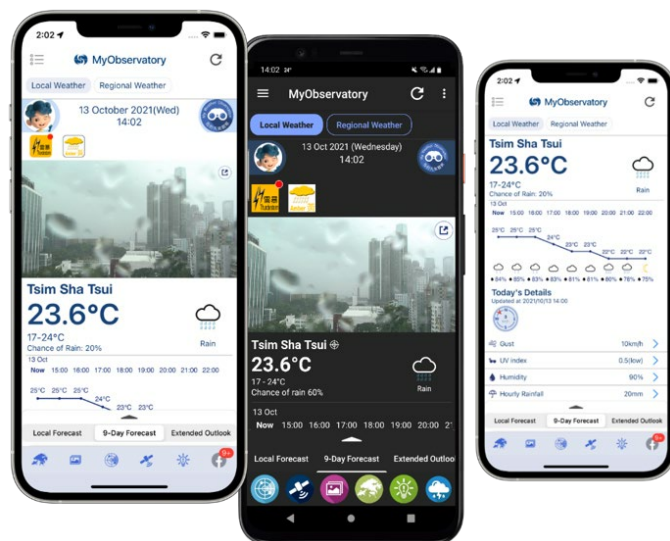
2:02

MyObservatory

Local Weather

Regional Weather

13 October 2021(Wed)

14:02

Tsim Sha Tsui

23.6°C

17-24°C

Chance of Rain: 20%

Rain

13 Oct

Now 15:00 16:00 17:00 18:00 19:00 20:00 21:00 22:00

25°C 25°C 25°C 24°C 23°C 23°C

Local Forecast

9-Day Forecast

Extended Outlook

14:02

MyObservatory

Local Weather

Regional Weather

13 Oct 2021 (Wednesday)

14:02

Tsim Sha Tsui

23.6°C

17 - 24°C

Chance of rain 60%

Rain

13 Oct

Now 15:00 16:00 17:00 18:00 19:00 20:00 2

Local Forecast

9-Day Forecast

Extended Outlook

2:02

MyObservatory

Local Weather

Regional Weather

Tsim Sha Tsui

23.6°C

17-24°C

Chance of Rain: 20%

Rain

13 Oct

Now 15:00 16:00 17:00 18:00 19:00 20:00 21:00 22:00

25°C 25°C 25°C 24°C 23°C 23°C 22°C 22°C 22°C

84% 86% 83% 83% 81% 81% 80% 76% 75%

Today's Details

Updated at 2021/10/13 14:00

Gust 10km/h

UV Index 0.5(low)

Humidity 90%

Hourly Rainfall 20mm

Local Forecast

9-Day Forecast

Extended Outlook